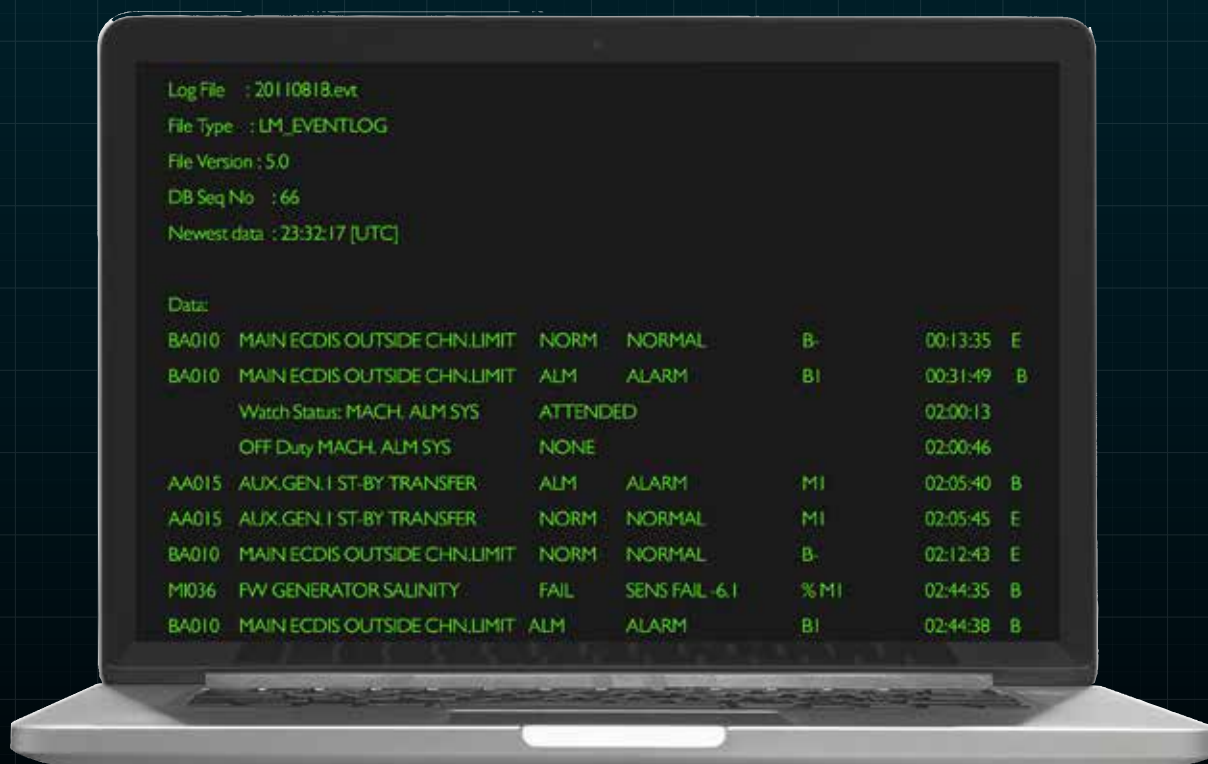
Log File : 20110818.evt

File Type : LM_EVENTLOG

File Version : 5.0

DB Seq No : 66

Newest data : 23:32:17 [UTC]

Data:

| | | | | | | |
|---|---|---|---|---|---|---|
| BA010 | MAIN ECDIS OUTSIDE CHN.LIMIT | NORM | NORMAL | B- | 00:13:35 | E |
| BA010 | MAIN ECDIS OUTSIDE CHN.LIMIT | ALM | ALARM | B1 | 00:31:49 | B |
| | Watch Status: MACH. ALM SYS | ATTENDED | | | 02:00:13 | |
| | OFF Duty MACH. ALM SYS | NONE | | | 02:00:46 | |
| AA015 | AUX.GEN.1 ST-BY TRANSFER | ALM | ALARM | M1 | 02:05:40 | B |
| AA015 | AUX.GEN.1 ST-BY TRANSFER | NORM | NORMAL | M1 | 02:05:45 | E |
| BA010 | MAIN ECDIS OUTSIDE CHN.LIMIT | NORM | NORMAL | B- | 02:12:43 | E |
| MI036 | FW GENERATOR SALINITY | FAIL | SENS FAIL -6.1 | %M1 | 02:44:35 | B |
| BA010 | MAIN ECDIS OUTSIDE CHN.LIMIT | ALM | ALARM | B1 | 02:44:38 | B |